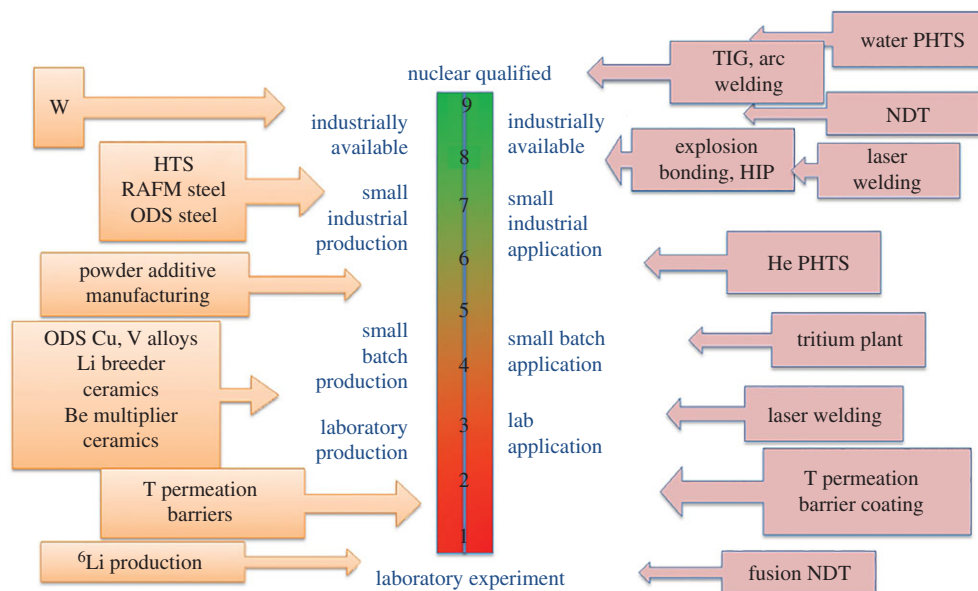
nuclear qualified

W

industrially available

HTS
RAFM steel
ODS steel

small industrial production

powder additive manufacturing

ODS Cu, V alloys
Li breeder ceramics
Be multiplier ceramics

small batch production

laboratory production

T permeation barriers

$^{6}$Li production

laboratory experiment

9
8
7
6
5
4
3
2
1

industrially available

small industrial application

small batch application

lab application

water PHTS

TIG, arc welding

NDT

explosion bonding, HIP

laser welding

He PHTS

tritium plant

laser welding

T permeation barrier coating

fusion NDT